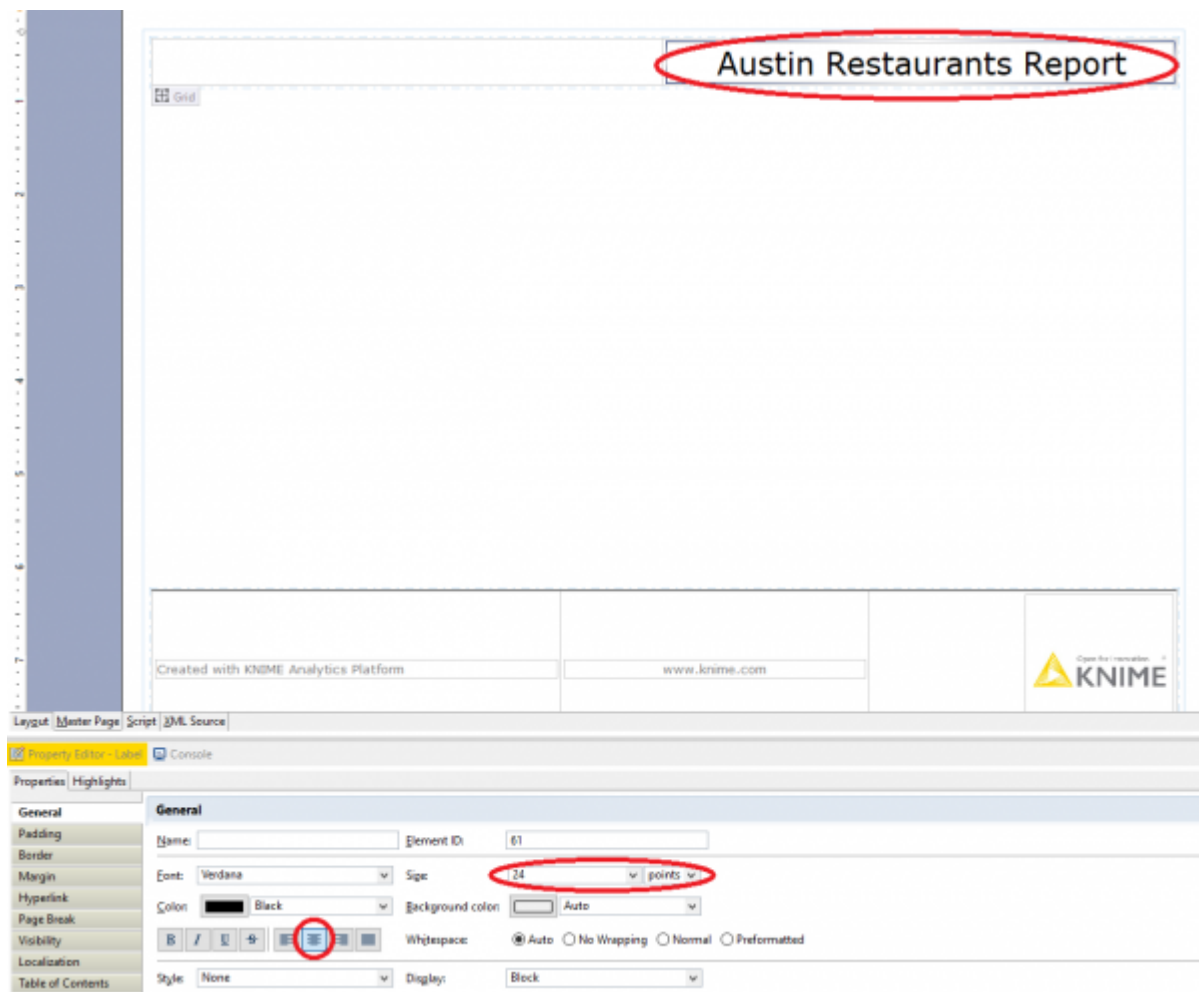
Austin Restaurants Report

Grid

Created with KNIME Analytics Platform

www.knime.com

Open for Innovation
KNIME

Layout Master Page Script XML Source

Property Editor - Label Console

Properties Highlights

General
Padding
Border
Margin
Hyperlink
Page Break
Visibility
Localization
Table of Contents

General

Name:
Element ID: 61

Font: Verdana
Size: 24 points

Color: Black
Background color: Auto

B I U S

Whitespace: Auto No Wrapping Normal Preformatted

Style: None
Display: Block